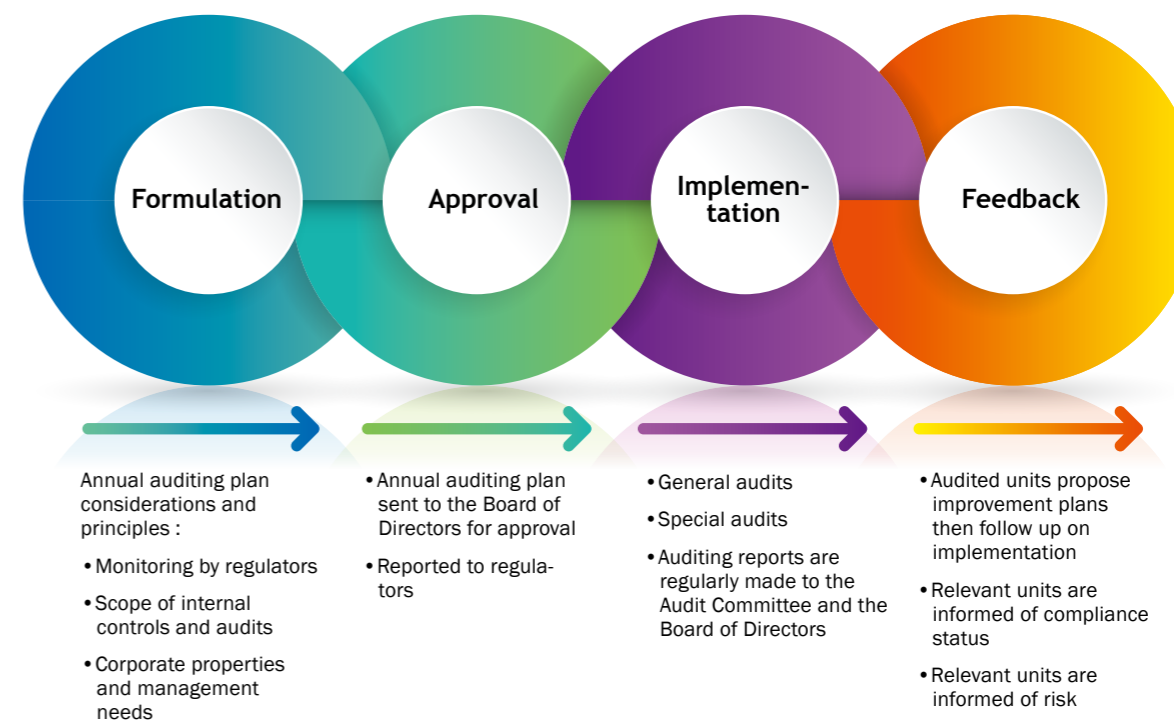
Formulation

Approval

Implementation

Feedback

Annual auditing plan considerations and principles :

• Monitoring by regulators

• Scope of internal controls and audits

• Corporate properties and management needs

• Annual auditing plan sent to the Board of Directors for approval

• Reported to regulators

• General audits

• Special audits

• Auditing reports are regularly made to the Audit Committee and the Board of Directors

• Audited units propose improvement plans then follow up on implementation

• Relevant units are informed of compliance status

• Relevant units are informed of risk